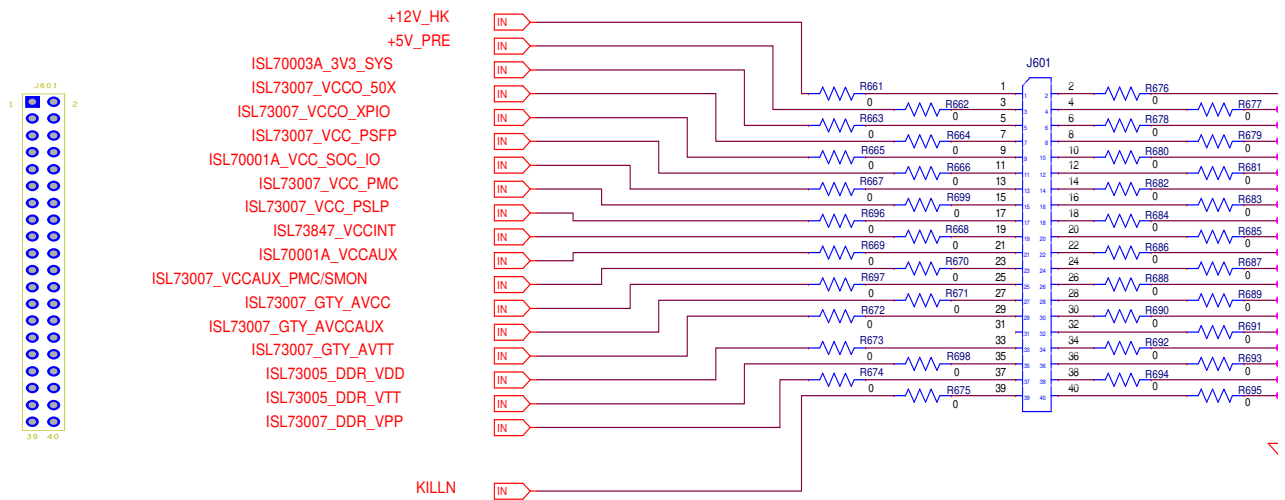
J601
1 2
39 40

+12V_HK
+5V_PRE
ISL70003A_3V3_SYS
ISL73007_VCCO_50X
ISL73007_VCCO_XPIO
ISL73007_VCC_PSFP
ISL70001A_VCC_SOC_IO
ISL73007_VCC_PMC
ISL73007_VCC_PSLP
ISL73847_VCCINT
ISL70001A_VCCAUX
ISL73007_VCCAUX_PMC/SMON
ISL73007_GTY_AVCC
ISL73007_GTY_AVCCAUX
ISL73007_GTY_AVTT
ISL73005_DDR_VDD
ISL73005_DDR_VTT
ISL73007_DDR_VPP

KILLN

IN
IN
IN
IN
IN
IN
IN
IN
IN
IN
IN
IN
IN
IN
IN
IN
IN
IN
IN

J601

R661 0
R662 0
R663 0
R664 0
R665 0
R666 0
R667 0
R699 0
R696 0
R668 0
R669 0
R670 0
R697 0
R671 0
R672 0
R673 0
R698 0
R674 0
R675 0

1 2
3 4
5 6
7 8
9 10
11 12
13 14
15 16
17 18
19 20
21 22
23 24
25 26
27 28
29 30
31 32
33 34
35 36
37 38
39 40

R676 0
R677 0
R678 0
R679 0
R680 0
R681 0
R682 0
R683 0
R684 0
R685 0
R686 0
R687 0
R688 0
R689 0
R690 0
R691 0
R692 0
R693 0
R694 0
R695 0